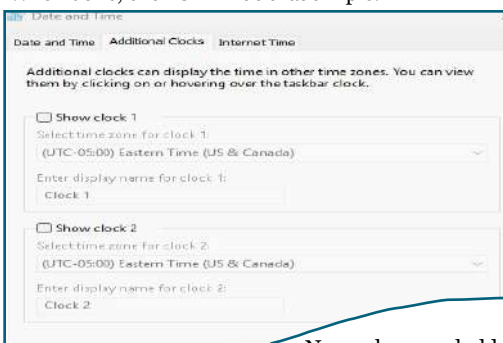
Date and Time

Date and Time | Additional Clocks | Internet Time

Additional clocks can display the time in other time zones. You can view them by clicking on or hovering over the taskbar clock.

Show clock 1
Select time zone for clock 1:
(UTC-05:00) Eastern Time (US & Canada)
Enter display name for clock 1:
Clock 1

Show clock 2
Select time zone for clock 2:
(UTC-05:00) Eastern Time (US & Canada)
Enter display name for clock 2:
Clock 2

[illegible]